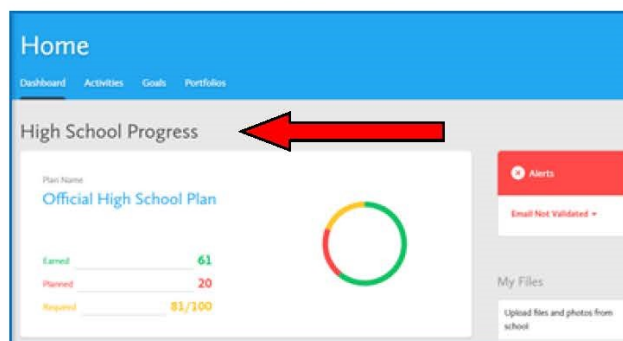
Home

Dashboard Activities Goals Portfolios

High School Progress

Plan Name
Official High School Plan

Earned 61
Planned 20
Required 81/100

Alerts

Email Not Validated

My Files

Upload files and photos from school